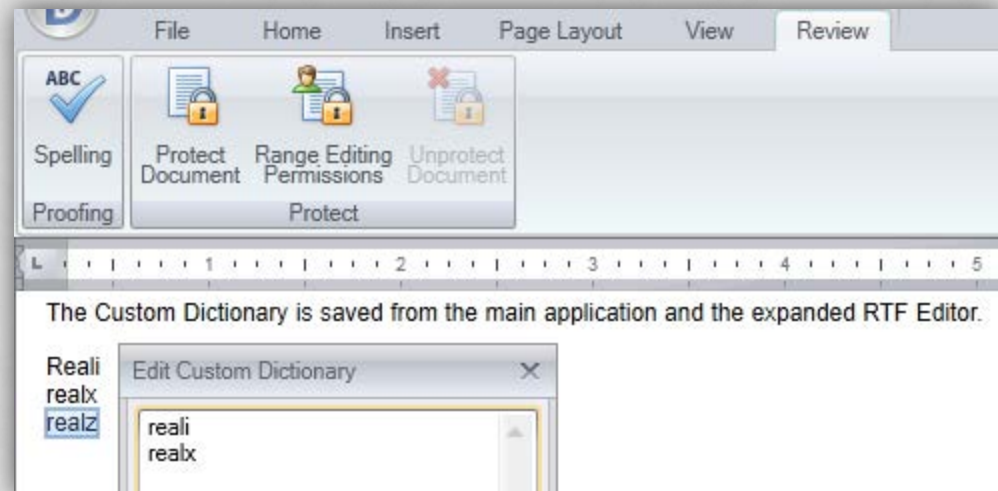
File
Home
Insert
Page Layout
View
Review

ABC
Spelling
Proofing

Protect Document
Range Editing Permissions
Unprotect Document
Protect

L 1 2 3 4 5

The Custom Dictionary is saved from the main application and the expanded RTF Editor.

Reali
realx
realz

Edit Custom Dictionary
×
reali
realx